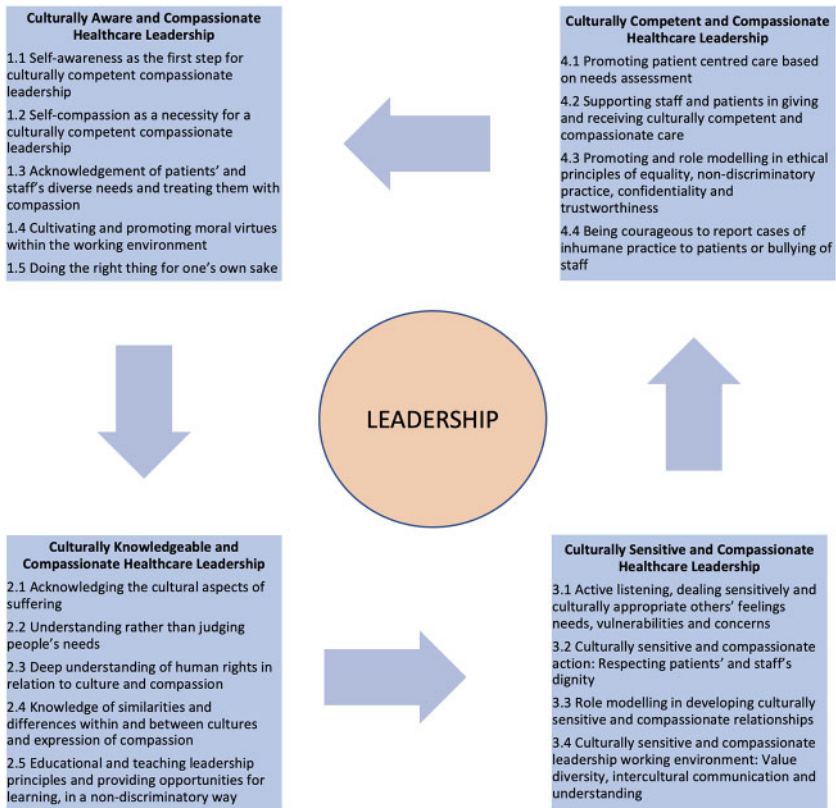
Culturally Aware and Compassionate Healthcare Leadership

1.1 Self-awareness as the first step for culturally competent compassionate leadership

1.2 Self-compassion as a necessity for a culturally competent compassionate leadership

1.3 Acknowledgement of patients' and staff's diverse needs and treating them with compassion

1.4 Cultivating and promoting moral virtues within the working environment

1.5 Doing the right thing for one's own sake

Culturally Competent and Compassionate Healthcare Leadership

4.1 Promoting patient centred care based on needs assessment

4.2 Supporting staff and patients in giving and receiving culturally competent and compassionate care

4.3 Promoting and role modelling in ethical principles of equality, non-discriminatory practice, confidentiality and trustworthiness

4.4 Being courageous to report cases of inhumane practice to patients or bullying of staff

LEADERSHIP

Culturally Knowledgeable and Compassionate Healthcare Leadership

2.1 Acknowledging the cultural aspects of suffering

2.2 Understanding rather than judging people's needs

2.3 Deep understanding of human rights in relation to culture and compassion

2.4 Knowledge of similarities and differences within and between cultures and expression of compassion

2.5 Educational and teaching leadership principles and providing opportunities for learning, in a non-discriminatory way

Culturally Sensitive and Compassionate Healthcare Leadership

3.1 Active listening, dealing sensitively and culturally appropriate others' feelings needs, vulnerabilities and concerns

3.2 Culturally sensitive and compassionate action: Respecting patients' and staff's dignity

3.3 Role modelling in developing culturally sensitive and compassionate relationships

3.4 Culturally sensitive and compassionate leadership working environment: Value diversity, intercultural communication and understanding